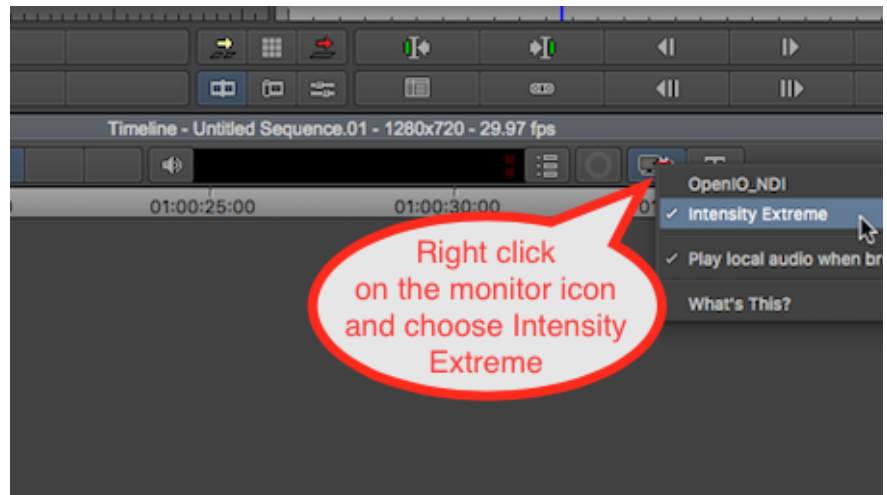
Timeline - Untitled Sequence.01 - 1280x720 - 29.97 fps

01:00:25:00

01:00:30:00

OpenIO_NDI

✓ Intensity Extreme

✓ Play local audio when br

What's This?

Right click on the monitor icon and choose Intensity Extreme